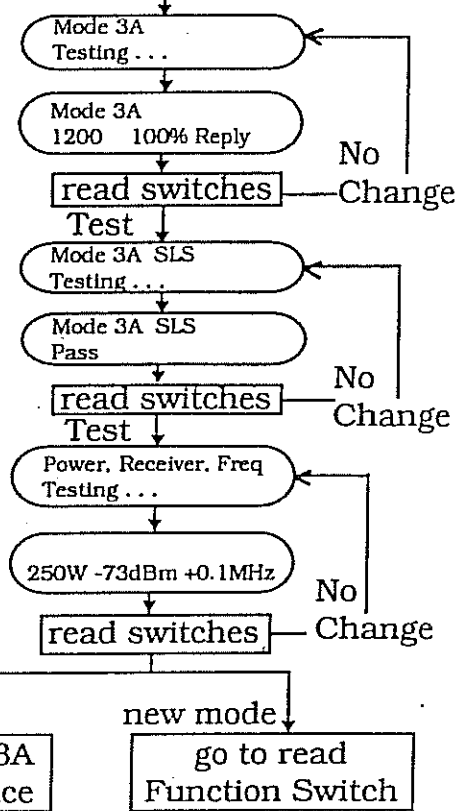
Mode 3A
Testing . . .

Mode 3A
1200 100% Reply

read switches

No Change

Test

Mode 3A SLS
Testing . . .

Mode 3A SLS
Pass

read switches

No Change

Test

Power, Receiver, Freq
Testing . . .

250W -73dBm +0.1MHz

read switches

No Change

new mode

3A
ce

go to read
Function Switch